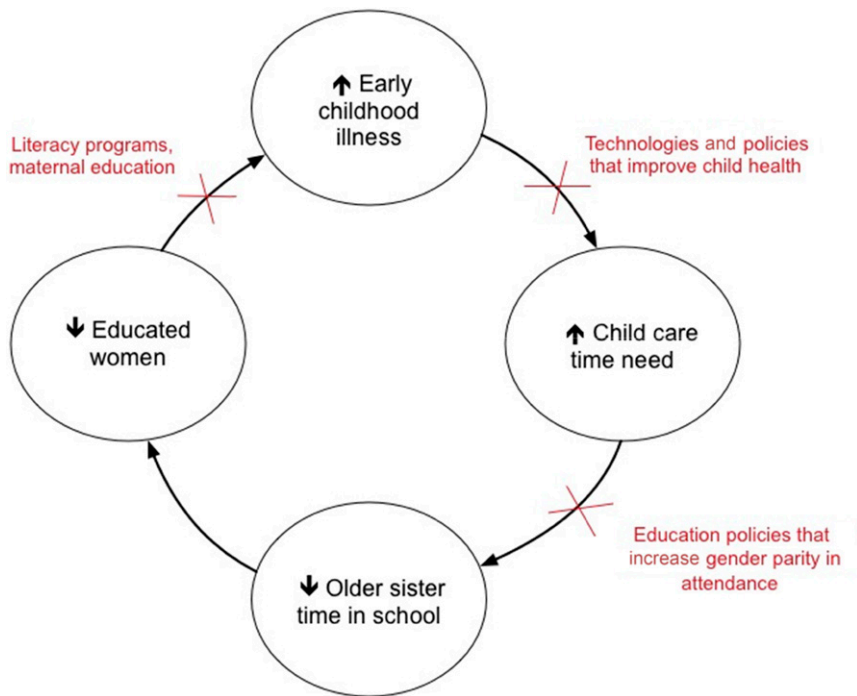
↑ Early childhood illness

Technologies and policies that improve child health

↑ Child care time need

Education policies that increase gender parity in attendance

↓ Older sister time in school

↓ Educated women

Literacy programs, maternal education